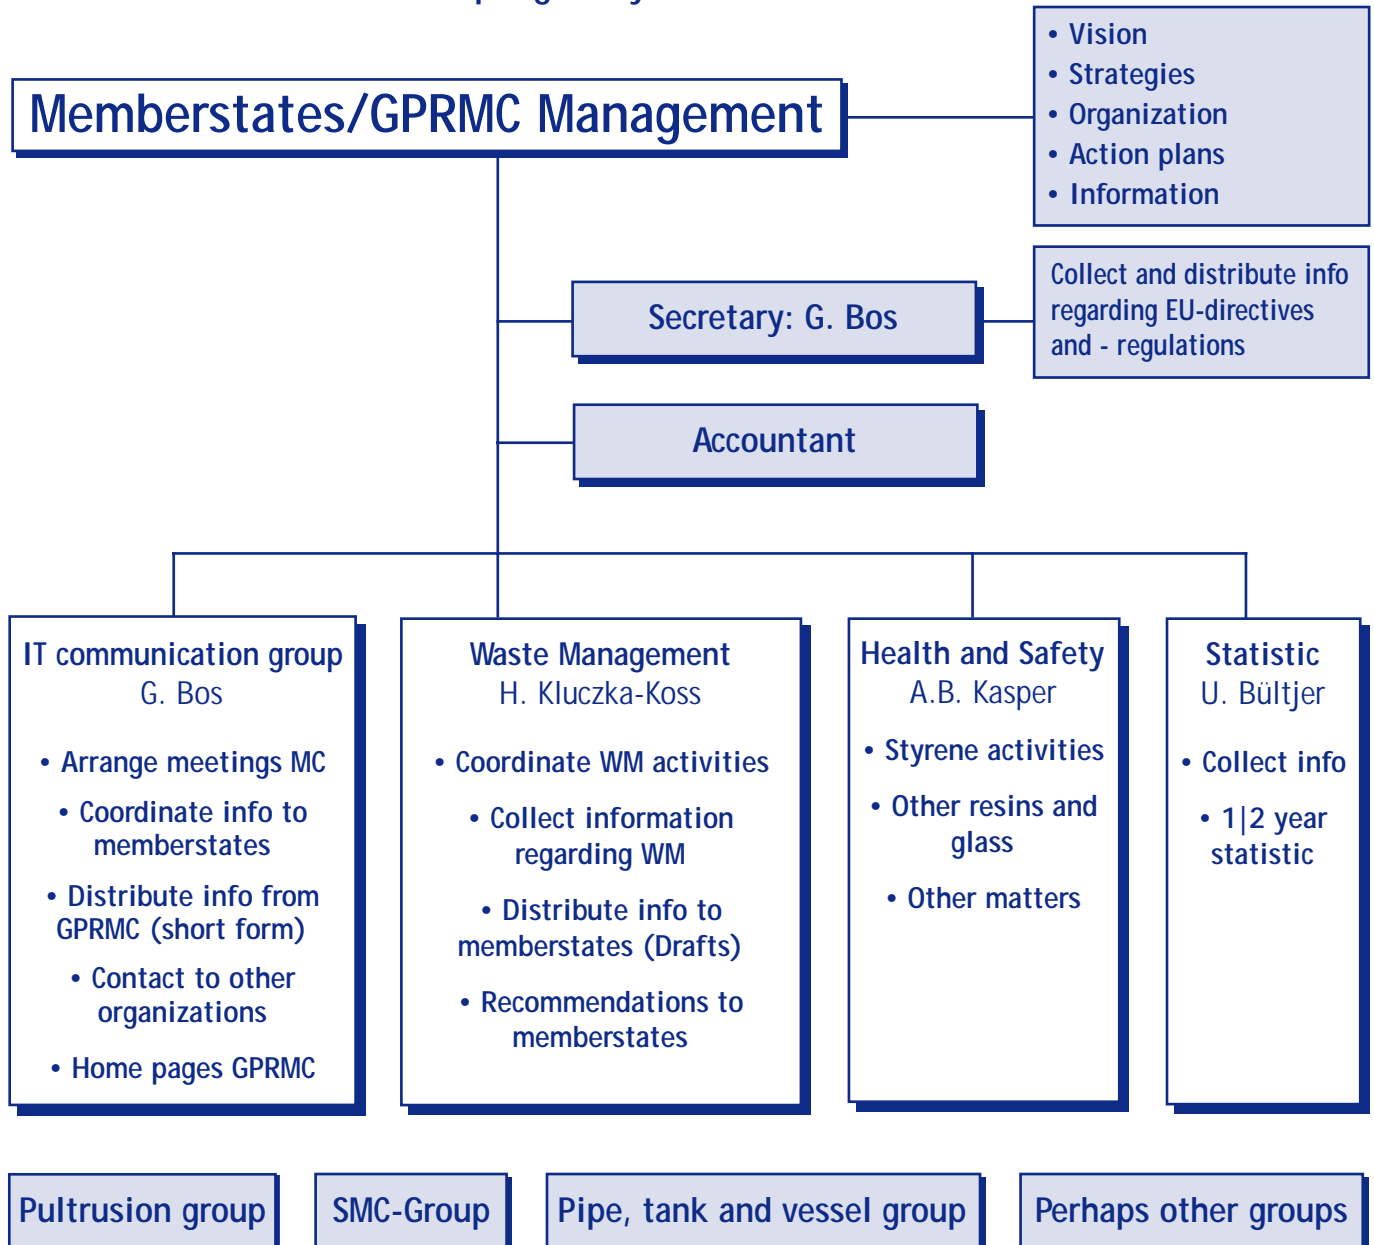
Memberstates/GPRMC Management

• Vision
• Strategies
• Organization
• Action plans
• Information

Secretary: G. Bos

Collect and distribute info regarding EU-directives and - regulations

Accountant

IT communication group
G. Bos

• Arrange meetings MC
• Coordinate info to memberstates
• Distribute info from GPRMC (short form)
• Contact to other organizations
• Home pages GPRMC

Waste Management
H. Kluczka-Koss

• Coordinate WM activities
• Collect information regarding WM
• Distribute info to memberstates (Drafts)
• Recommendations to memberstates

Health and Safety
A.B. Kasper

• Styrene activities
• Other resins and glass
• Other matters

Statistic
U. Bültjer

• Collect info
• 1|2 year statistic

Pultrusion group

SMC-Group

Pipe, tank and vessel group

Perhaps other groups